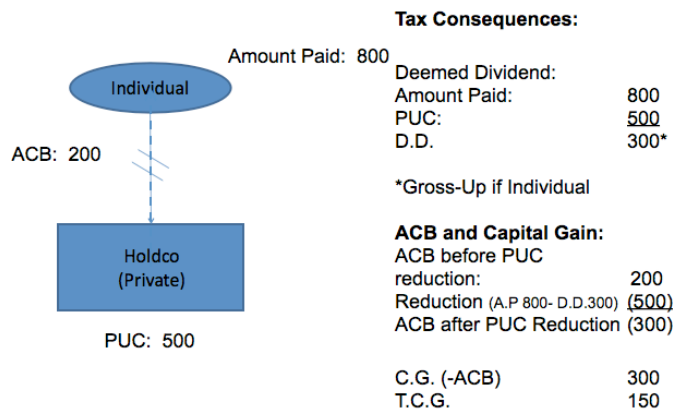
Individual

Amount Paid: 800

ACB: 200

Holdco
(Private)

PUC: 500

**Tax Consequences:**

Deemed Dividend:

| | |
|---|---|
| Amount Paid: | 800 |
| PUC: | 500 |
| D.D. | 300* |

*Gross-Up if Individual

**ACB and Capital Gain:**

| | |
|---|---|
| ACB before PUC reduction: | 200 |
| Reduction (A.P 800- D.D.300) | (500) |
| ACB after PUC Reduction | (300) |
| C.G. (-ACB) | 300 |
| T.C.G. | 150 |